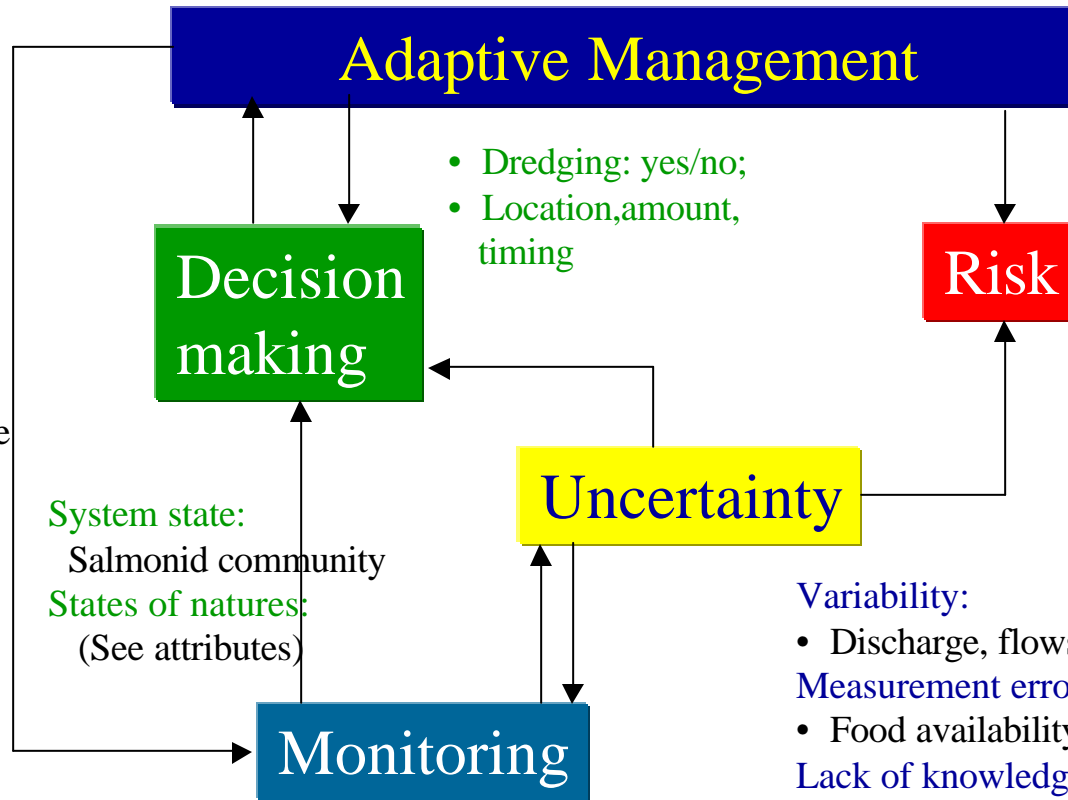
Adaptive Management

• Dredging: yes/no;
• Location,amount, timing

Decision making

Risk

e

Uncertainty

System state:
Salmonid community
States of natures:
(See attributes)

Variability:
• Discharge, flow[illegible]
Measurement erro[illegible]
• Food availability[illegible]
Lack of knowledg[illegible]

Monitoring